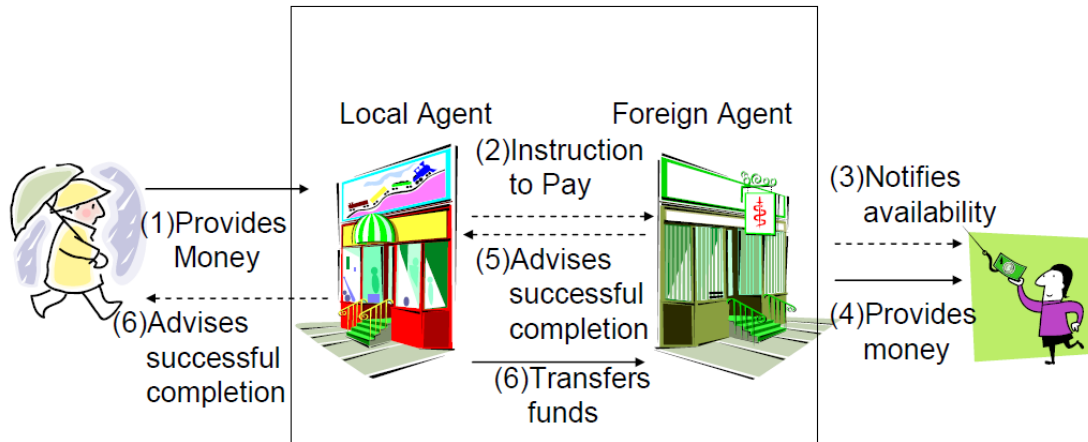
Local Agent

Foreign Agent

(2)Instruction to Pay

(1)Provides Money

(3)Notifies availability

(5)Advises successful completion

(6)Advises successful completion

(4)Provides money

(6)Transfers funds